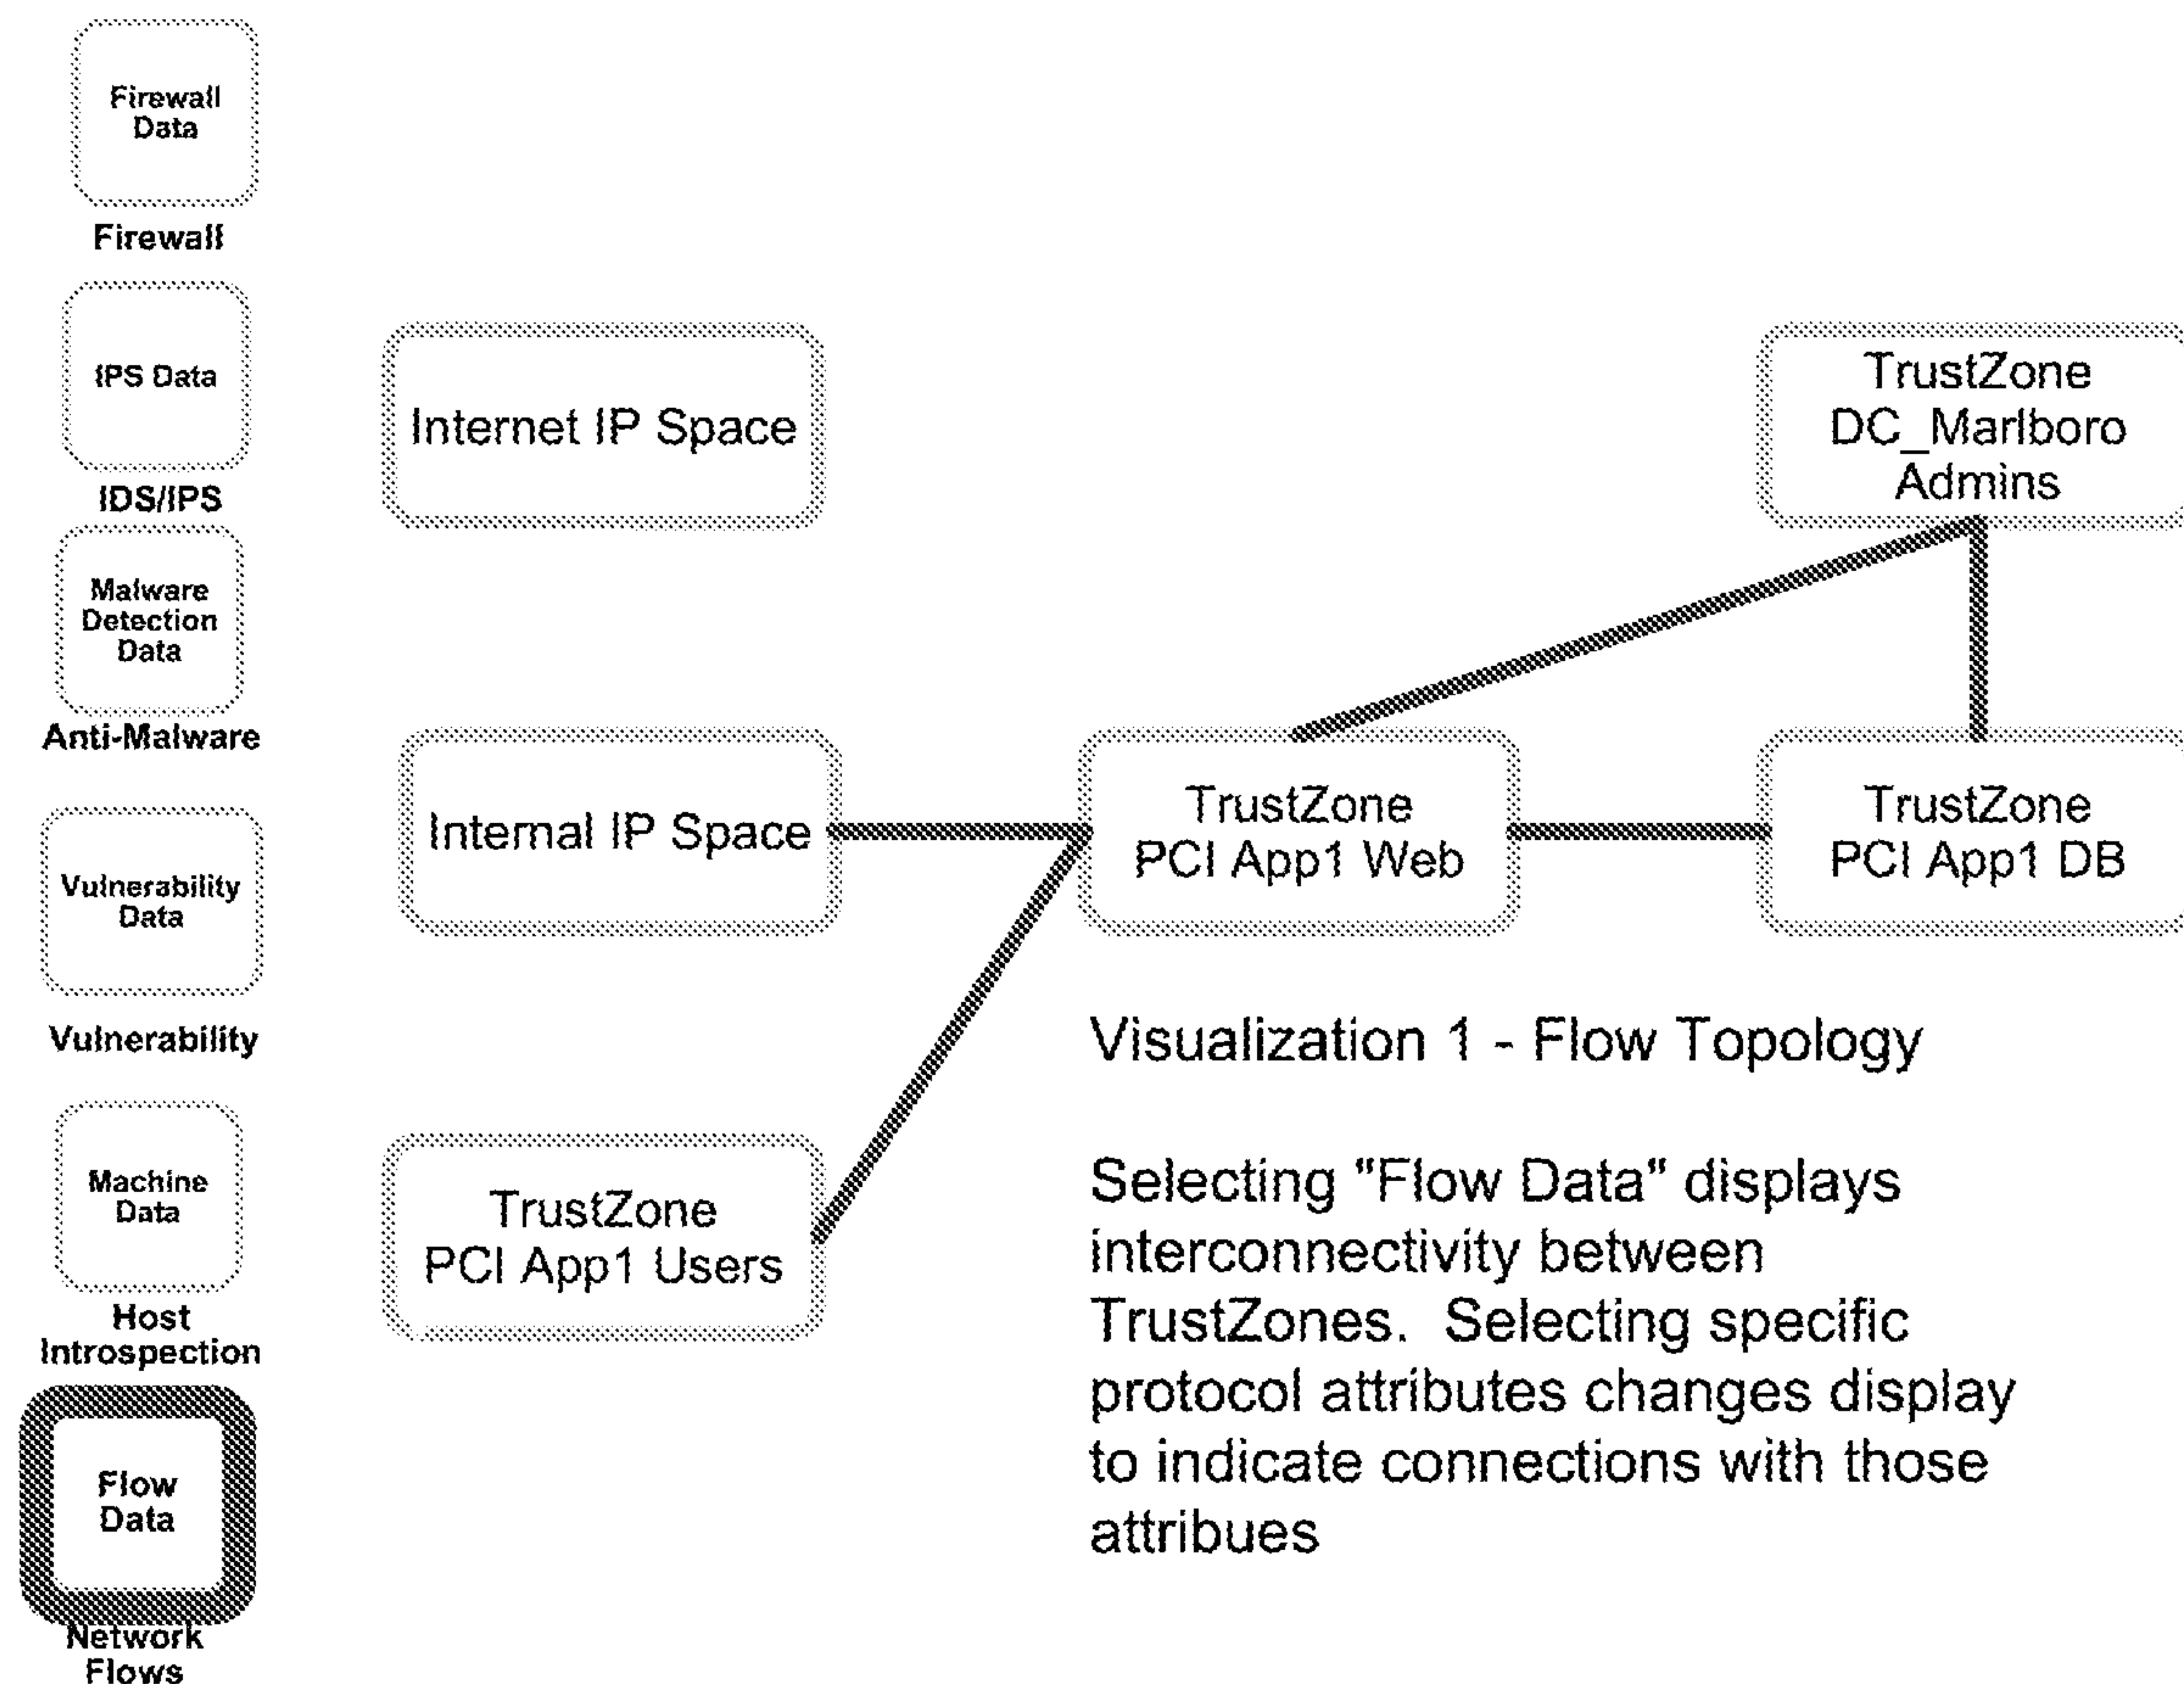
Firewall Data

Firewall

IPS Data

IDS/IPS

Malware Detection Data

Anti-Malware

Vulnerability Data

Vulnerability

Machine Data

Host Introspection

Flow Data

Network Flows

Internet IP Space

Internal IP Space

TrustZone PCI App1 Users

TrustZone DC_Marlboro Admins

TrustZone PCI App1 Web

TrustZone PCI App1 DB

Visualization 1 - Flow Topology

Selecting "Flow Data" displays interconnectivity between TrustZones. Selecting specific protocol attributes changes display to indicate connections with those attribues